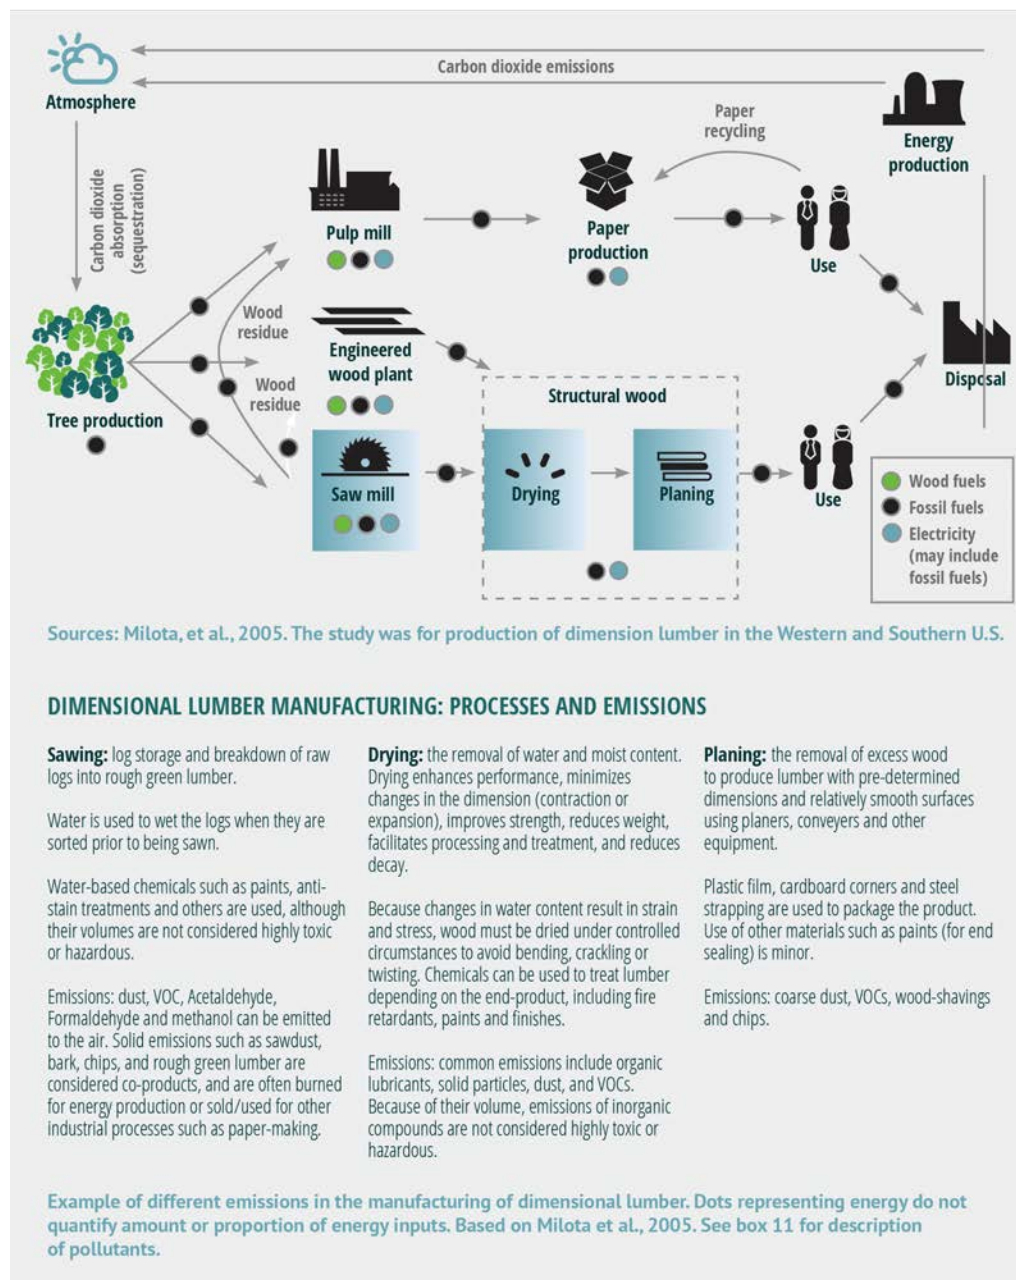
Atmosphere

Carbon dioxide emissions

Energy production

Carbon dioxide absorption (sequestration)

Paper recycling

Pulp mill

Paper production

Use

Tree production

Wood residue

Wood residue

Engineered wood plant

Disposal

Structural wood

Saw mill

Drying

Planing

Use

Wood fuels
Fossil fuels
Electricity (may include fossil fuels)

Sources: Milota, et al., 2005. The study was for production of dimension lumber in the Western and Southern U.S.

DIMENSIONAL LUMBER MANUFACTURING: PROCESSES AND EMISSIONS

**Sawing:** log storage and breakdown of raw logs into rough green lumber.

Water is used to wet the logs when they are sorted prior to being sawn.

Water-based chemicals such as paints, anti-stain treatments and others are used, although their volumes are not considered highly toxic or hazardous.

Emissions: dust, VOC, Acetaldehyde, Formaldehyde and methanol can be emitted to the air. Solid emissions such as sawdust, bark, chips, and rough green lumber are considered co-products, and are often burned for energy production or sold/used for other industrial processes such as paper-making.

**Drying:** the removal of water and moist content. Drying enhances performance, minimizes changes in the dimension (contraction or expansion), improves strength, reduces weight, facilitates processing and treatment, and reduces decay.

Because changes in water content result in strain and stress, wood must be dried under controlled circumstances to avoid bending, crackling or twisting. Chemicals can be used to treat lumber depending on the end-product, including fire retardants, paints and finishes.

Emissions: common emissions include organic lubricants, solid particles, dust, and VOCs. Because of their volume, emissions of inorganic compounds are not considered highly toxic or hazardous.

**Planing:** the removal of excess wood to produce lumber with pre-determined dimensions and relatively smooth surfaces using planers, conveyers and other equipment.

Plastic film, cardboard corners and steel strapping are used to package the product. Use of other materials such as paints (for end sealing) is minor.

Emissions: coarse dust, VOCs, wood-shavings and chips.

Example of different emissions in the manufacturing of dimensional lumber. Dots representing energy do not quantify amount or proportion of energy inputs. Based on Milota et al., 2005. See box 11 for description of pollutants.